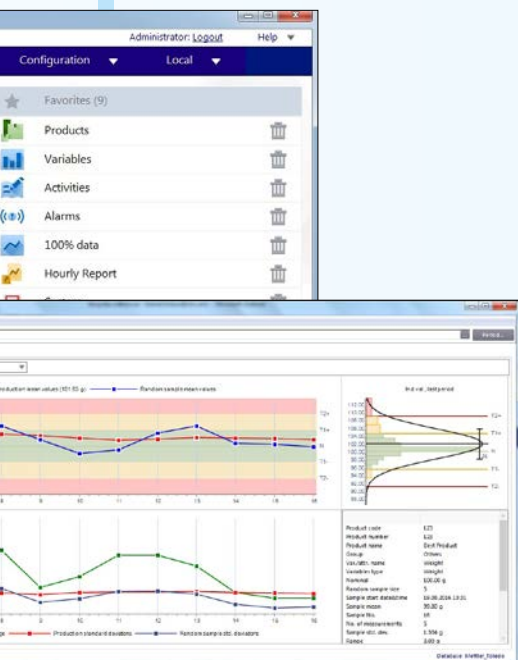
Administrator: Logout Help ▼

Configuration ▼ Local ▼

Favorites (9)

Products

Variables

Activities

Alarms

100% data

Hourly Report

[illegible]

Period...

roduction mean values (101.93 g) Random sample mean values

Ind val. last period

T2+

T1+

N

T1-

T2-

T2+

T1+

N

T1-

T2-

8 9 10 11 12 13 14 15 16

8 9 10 11 12 13 14 15 16

ge Production standard deviation Random sample std. deviation

| | |
|---|---|
| Product code | 123 |
| Product number | 123 |
| Product name | Test Product |
| Group | Others |
| Var./attr. name | Weight |
| Variables type | Weight |
| Nominal | 100.00 g |
| Random sample size | 5 |
| Sample start date/time | 18.08.2014 13:01 |
| Sample mean | 99.80 g |
| Sample No. | 16 |
| No. of measurements | 5 |
| Sample std. dev. | 1.304 g |
| Range | 3.00 g |

Database: Stetter_Scales